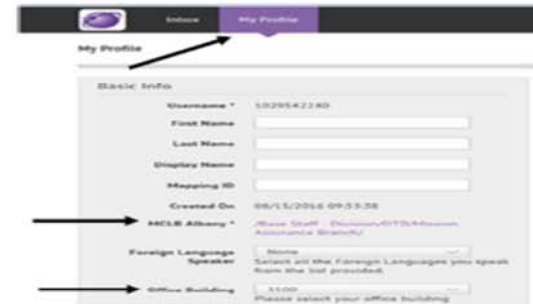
Inbox My Profile

My Profile

Basic Info

Username * 1029542240

First Name

Last Name

Display Name

Mapping ID

Created On 06/15/2016 09:53:58

MCLB Albany * /Base Staff - Division/DTS/Mission Assurance Branch/

Foreign Language Speaker None
Select all the Foreign Languages you speak from the list provided.

Office Building 3100
Please select your office building